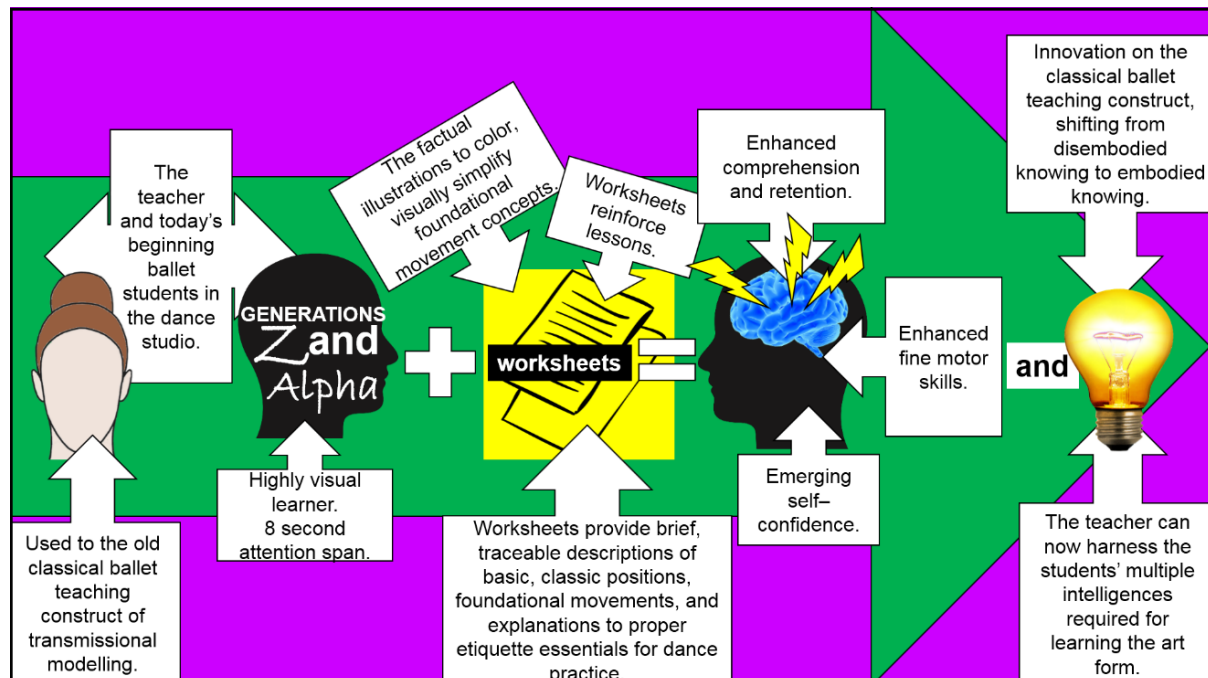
The teacher and today's beginning ballet students in the dance studio.

Used to the old classical ballet teaching construct of transmissional modelling.

GENERATIONS Z and Alpha

Highly visual learner. 8 second attention span.

The factual illustrations to color, visually simplify foundational movement concepts.

Worksheets reinforce lessons.

worksheets

Worksheets provide brief, traceable descriptions of basic, classic positions, foundational movements, and explanations to proper etiquette essentials for dance practice.

Enhanced comprehension and retention.

Enhanced fine motor skills.

Emerging self–confidence.

and

Innovation on the classical ballet teaching construct, shifting from disembodied knowing to embodied knowing.

The teacher can now harness the students' multiple intelligences required for learning the art form.